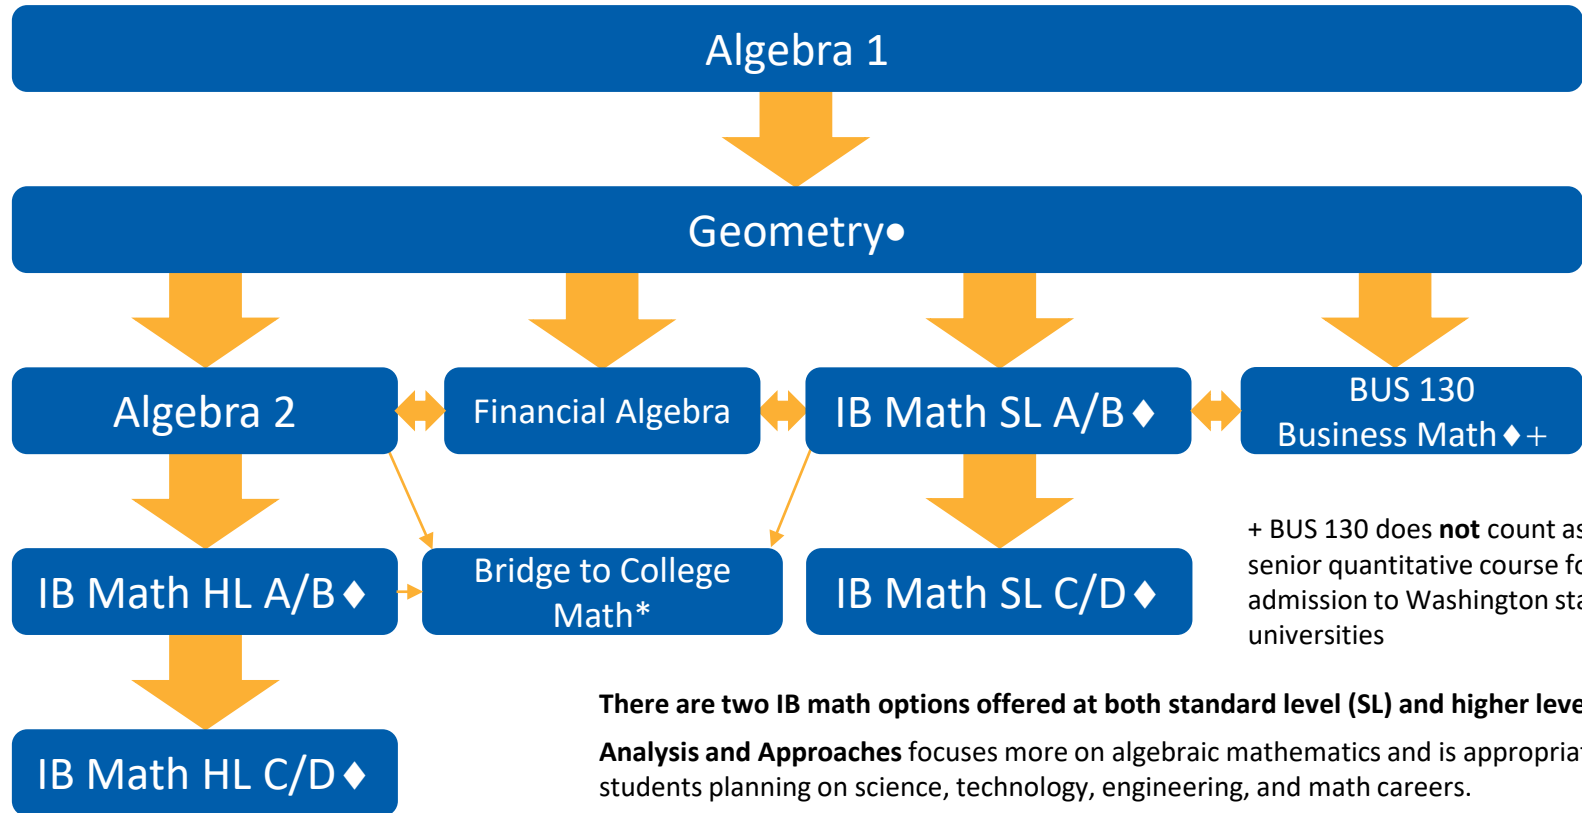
Algebra 1

Geometry•

Algebra 2

Financial Algebra

IB Math SL A/B♦

BUS 130
Business Math♦+

IB Math HL A/B♦

Bridge to College Math*

IB Math SL C/D♦

+ BUS 130 does **not** count as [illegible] senior quantitative course f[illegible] admission to Washington sta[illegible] universities

IB Math HL C/D♦

**There are two IB math options offered at both standard level (SL) and higher leve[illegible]**

**Analysis and Approaches** focuses more on algebraic mathematics and is appropria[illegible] students planning on science, technology, engineering, and math careers.